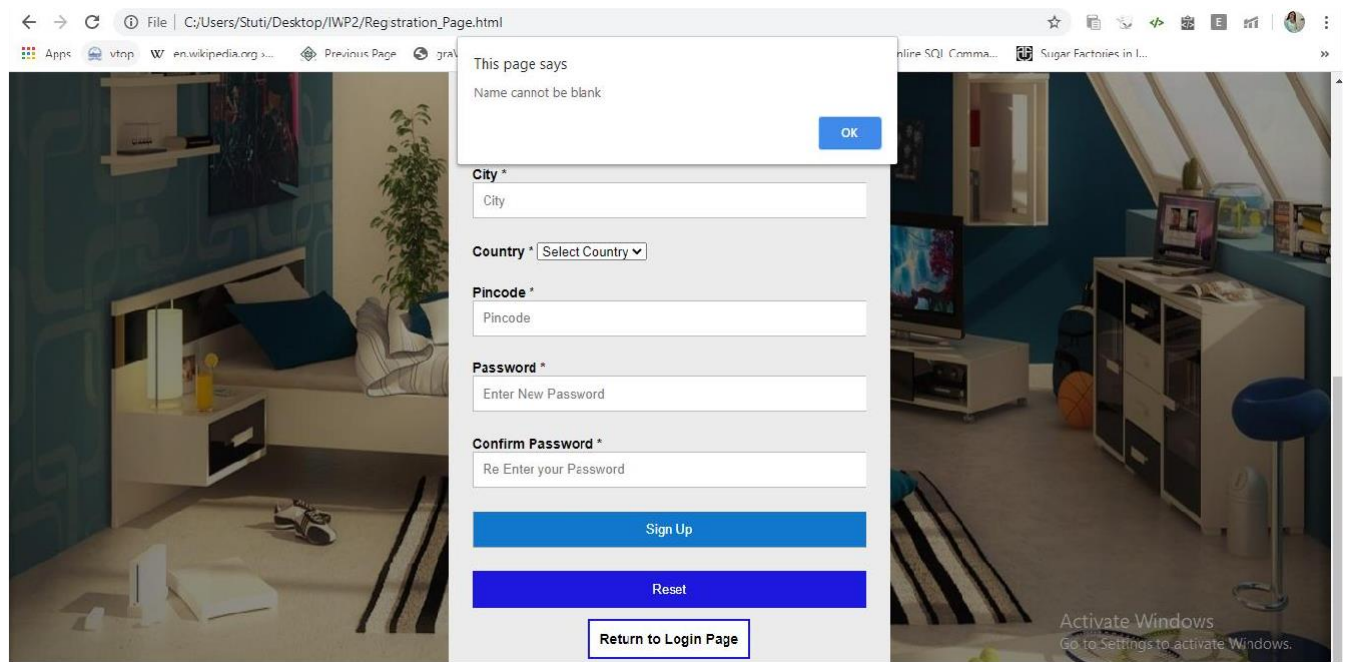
File | C:/Users/Stuti/Desktop/IWP2/Registration_Page.html

Apps vtop en.wikipedia.org ›... Previous Page gra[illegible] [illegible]nline SQL Comma... Sugar Factories in I...

This page says
Name cannot be blank
OK

City *
City

Country * Select Country

Pincode *
Pincode

Password *
Enter New Password

Confirm Password *
Re Enter your Password

Sign Up

Reset

Return to Login Page

Activate Windows
Go to Settings to activate Windows.